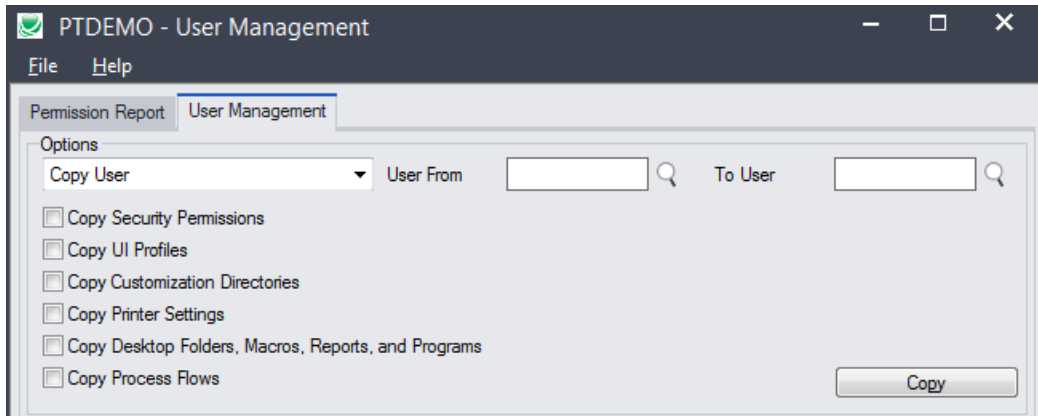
PTDEMO - User Management

File Help

Permission Report User Management

Options

Copy User

User From

To User

Copy Security Permissions

Copy UI Profiles

Copy Customization Directories

Copy Printer Settings

Copy Desktop Folders, Macros, Reports, and Programs

Copy Process Flows

Copy